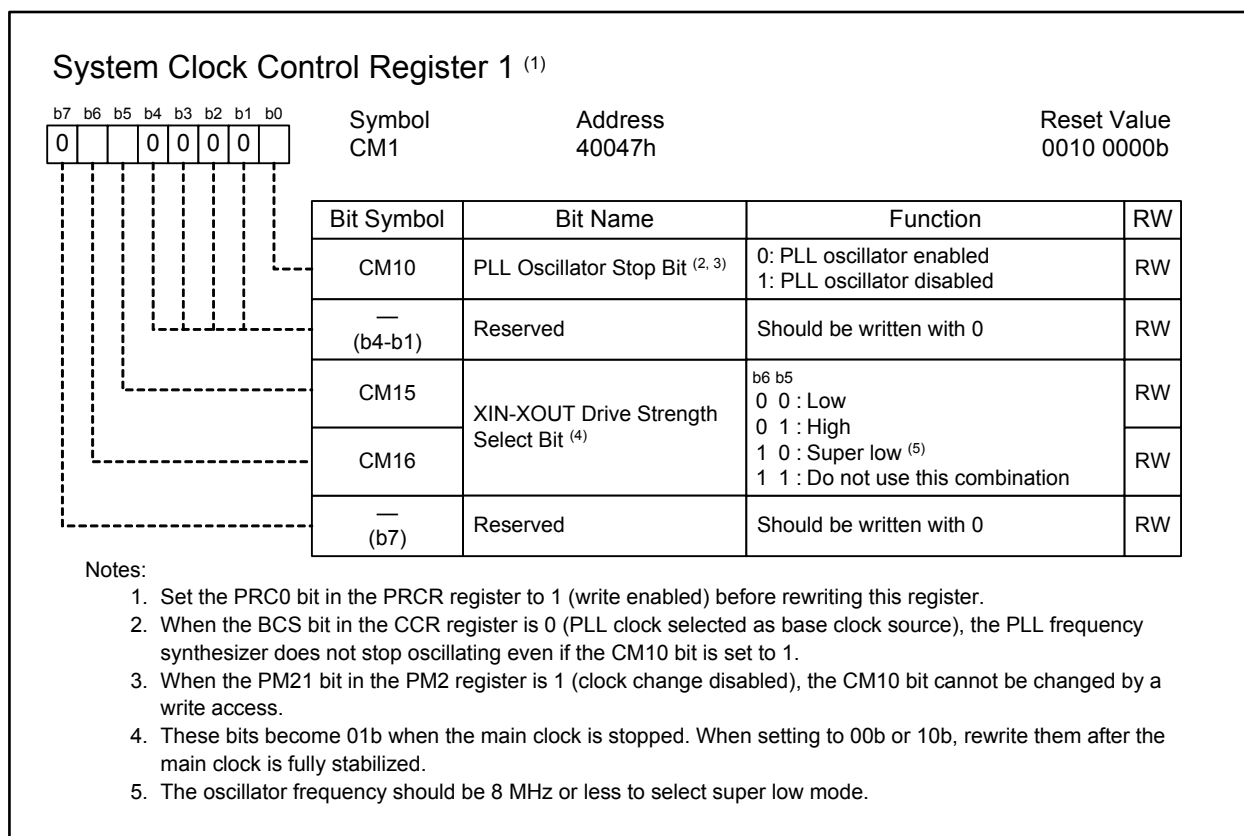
System Clock Control Register 1 $^{(1)}$

| b7 | b6 | b5 | b4 | b3 | b2 | b1 | b0 |
|---|---|---|---|---|---|---|---|
| 0 | | | 0 | 0 | 0 | 0 | |

Symbol
CM1

Address
40047h

Reset Value
0010 0000b

| Bit Symbol | Bit Name | Function | RW |
|---|---|---|---|
| CM10 | PLL Oscillator Stop Bit $^{(2, 3)}$ | 0: PLL oscillator enabled<br>1: PLL oscillator disabled | RW |
| — (b4-b1) | Reserved | Should be written with 0 | RW |
| CM15 | XIN-XOUT Drive Strength Select Bit $^{(4)}$ | b6 b5<br>0 0 : Low<br>0 1 : High<br>1 0 : Super low $^{(5)}$<br>1 1 : Do not use this combination | RW |
| CM16 | | | RW |
| — (b7) | Reserved | Should be written with 0 | RW |

Notes:
1. Set the PRC0 bit in the PRCR register to 1 (write enabled) before rewriting this register.
2. When the BCS bit in the CCR register is 0 (PLL clock selected as base clock source), the PLL frequency synthesizer does not stop oscillating even if the CM10 bit is set to 1.
3. When the PM21 bit in the PM2 register is 1 (clock change disabled), the CM10 bit cannot be changed by a write access.
4. These bits become 01b when the main clock is stopped. When setting to 00b or 10b, rewrite them after the main clock is fully stabilized.
5. The oscillator frequency should be 8 MHz or less to select super low mode.